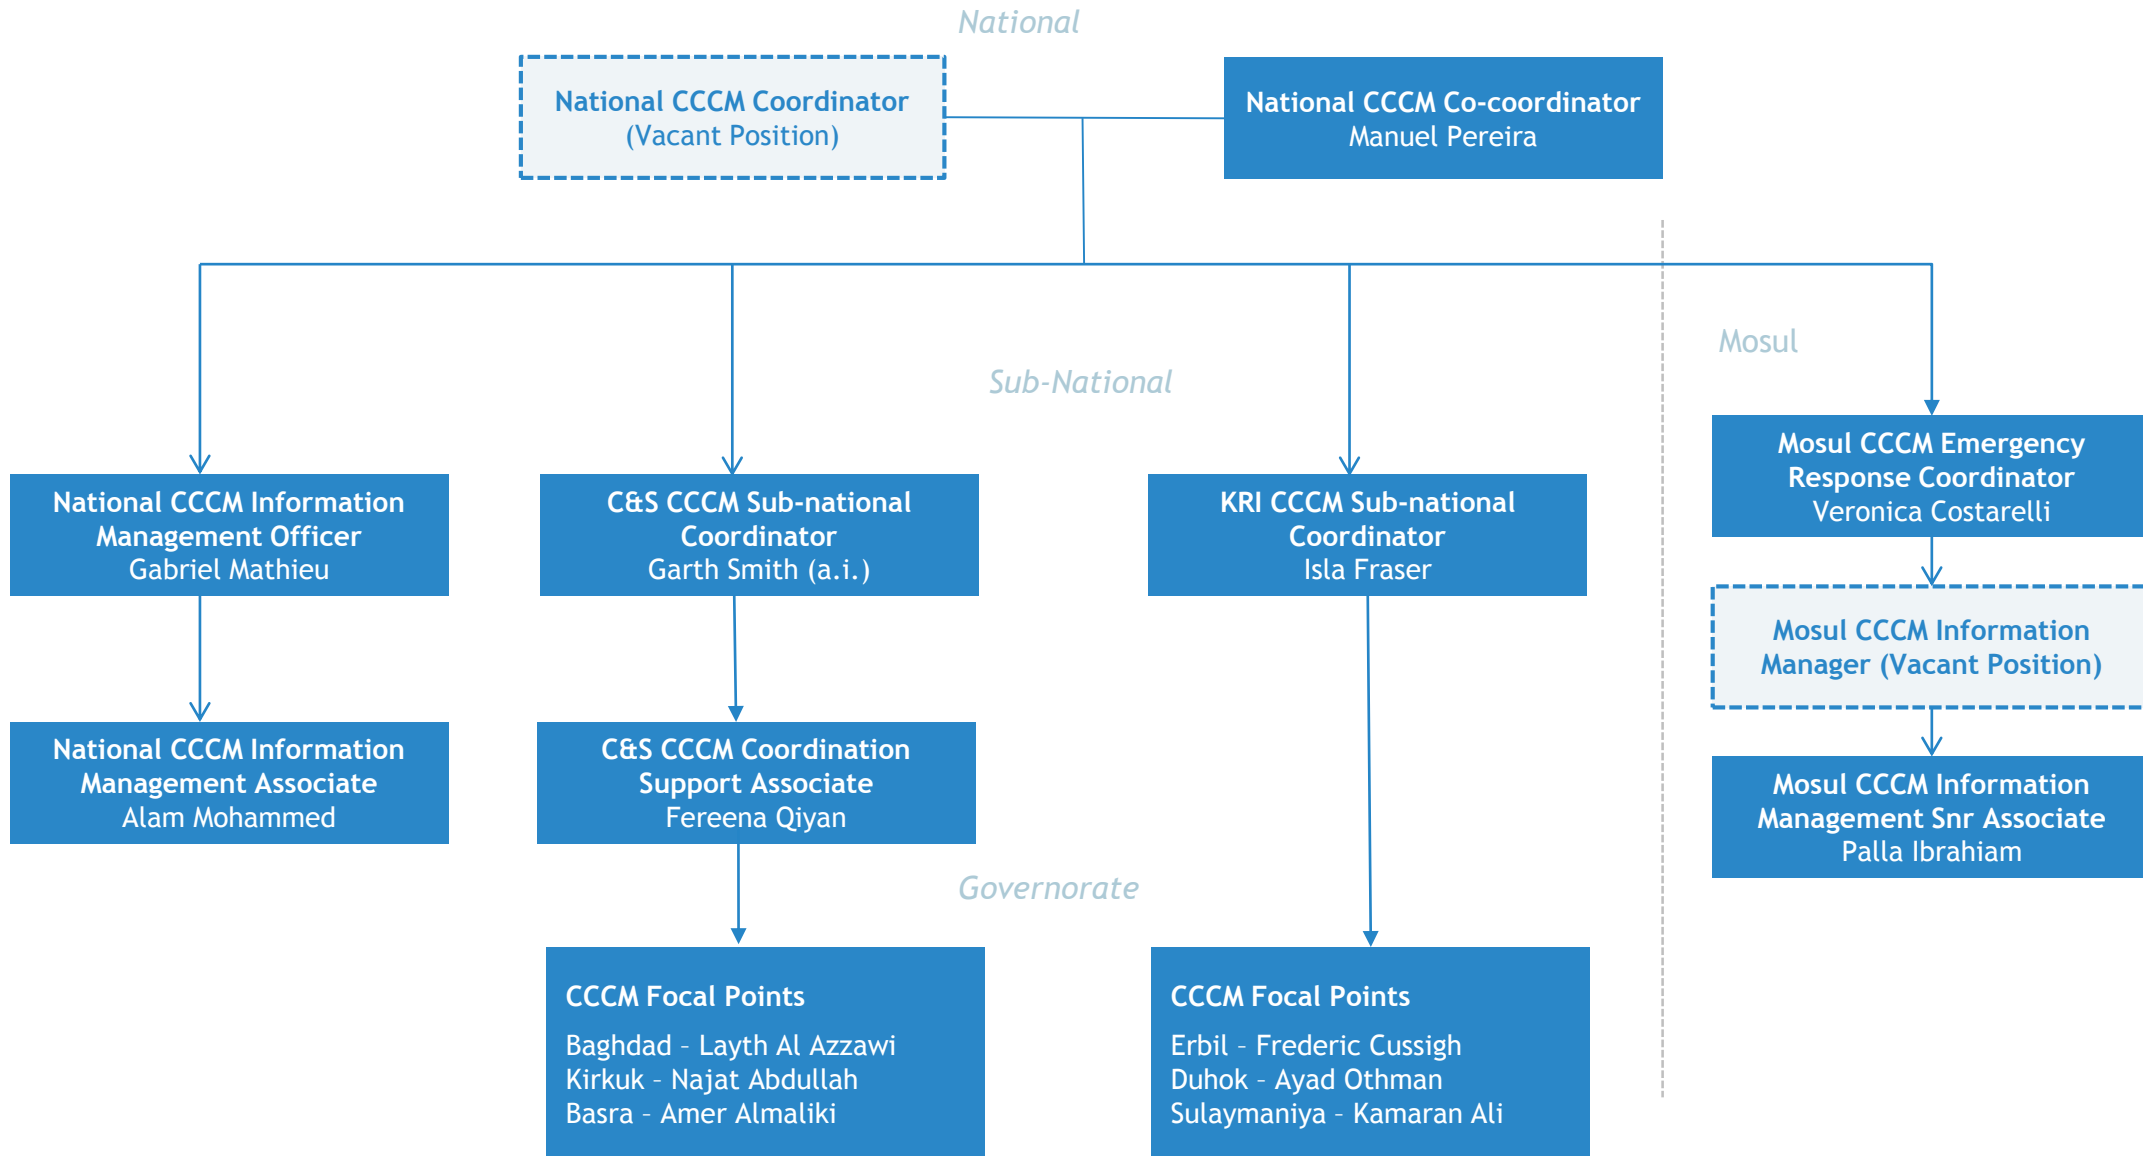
National

National CCCM Coordinator
(Vacant Position)

National CCCM Co-coordinator
Manuel Pereira

Mosul

Sub-National

National CCCM Information Management Officer
Gabriel Mathieu

C&S CCCM Sub-national Coordinator
Garth Smith (a.i.)

KRI CCCM Sub-national Coordinator
Isla Fraser

Mosul CCCM Emergency Response Coordinator
Veronica Costarelli

Mosul CCCM Information Manager (Vacant Position)

National CCCM Information Management Associate
Alam Mohammed

C&S CCCM Coordination Support Associate
Fereena Qiyan

Mosul CCCM Information Management Snr Associate
Palla Ibrahiam

Governorate

CCCM Focal Points

Baghdad - Layth Al Azzawi
Kirkuk - Najat Abdullah
Basra - Amer Almaliki

CCCM Focal Points

Erbil - Frederic Cussigh
Duhok - Ayad Othman
Sulaymaniya - Kamaran Ali